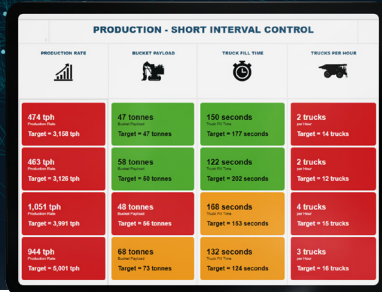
PRODUCTION - SHORT INTERVAL CONTROL

| PRODUCTION RATE | BUCKET PAYLOAD | TRUCK FILL TIME | TRUCKS PER HOUR |
|---|---|---|---|
| 474 tph Production Rate Target = 3,158 tph | 47 tonnes Bucket Payload Target = 47 tonnes | 150 seconds Truck Fill Time Target = 177 seconds | 2 trucks per Hour Target = 14 trucks |
| 463 tph Production Rate Target = 3,126 tph | 58 tonnes Bucket Payload Target = 50 tonnes | 122 seconds Truck Fill Time Target = 202 seconds | 2 trucks per Hour Target = 12 trucks |
| 1,051 tph Production Rate Target = 3,991 tph | 48 tonnes Bucket Payload Target = 56 tonnes | 168 seconds Truck Fill Time Target = 153 seconds | 4 trucks per Hour Target = 19 trucks |
| 944 tph Production Rate Target = 5,001 tph | 68 tonnes Bucket Payload Target = 73 tonnes | 132 seconds Truck Fill Time Target = 124 seconds | 3 trucks per Hour Target = 16 trucks |